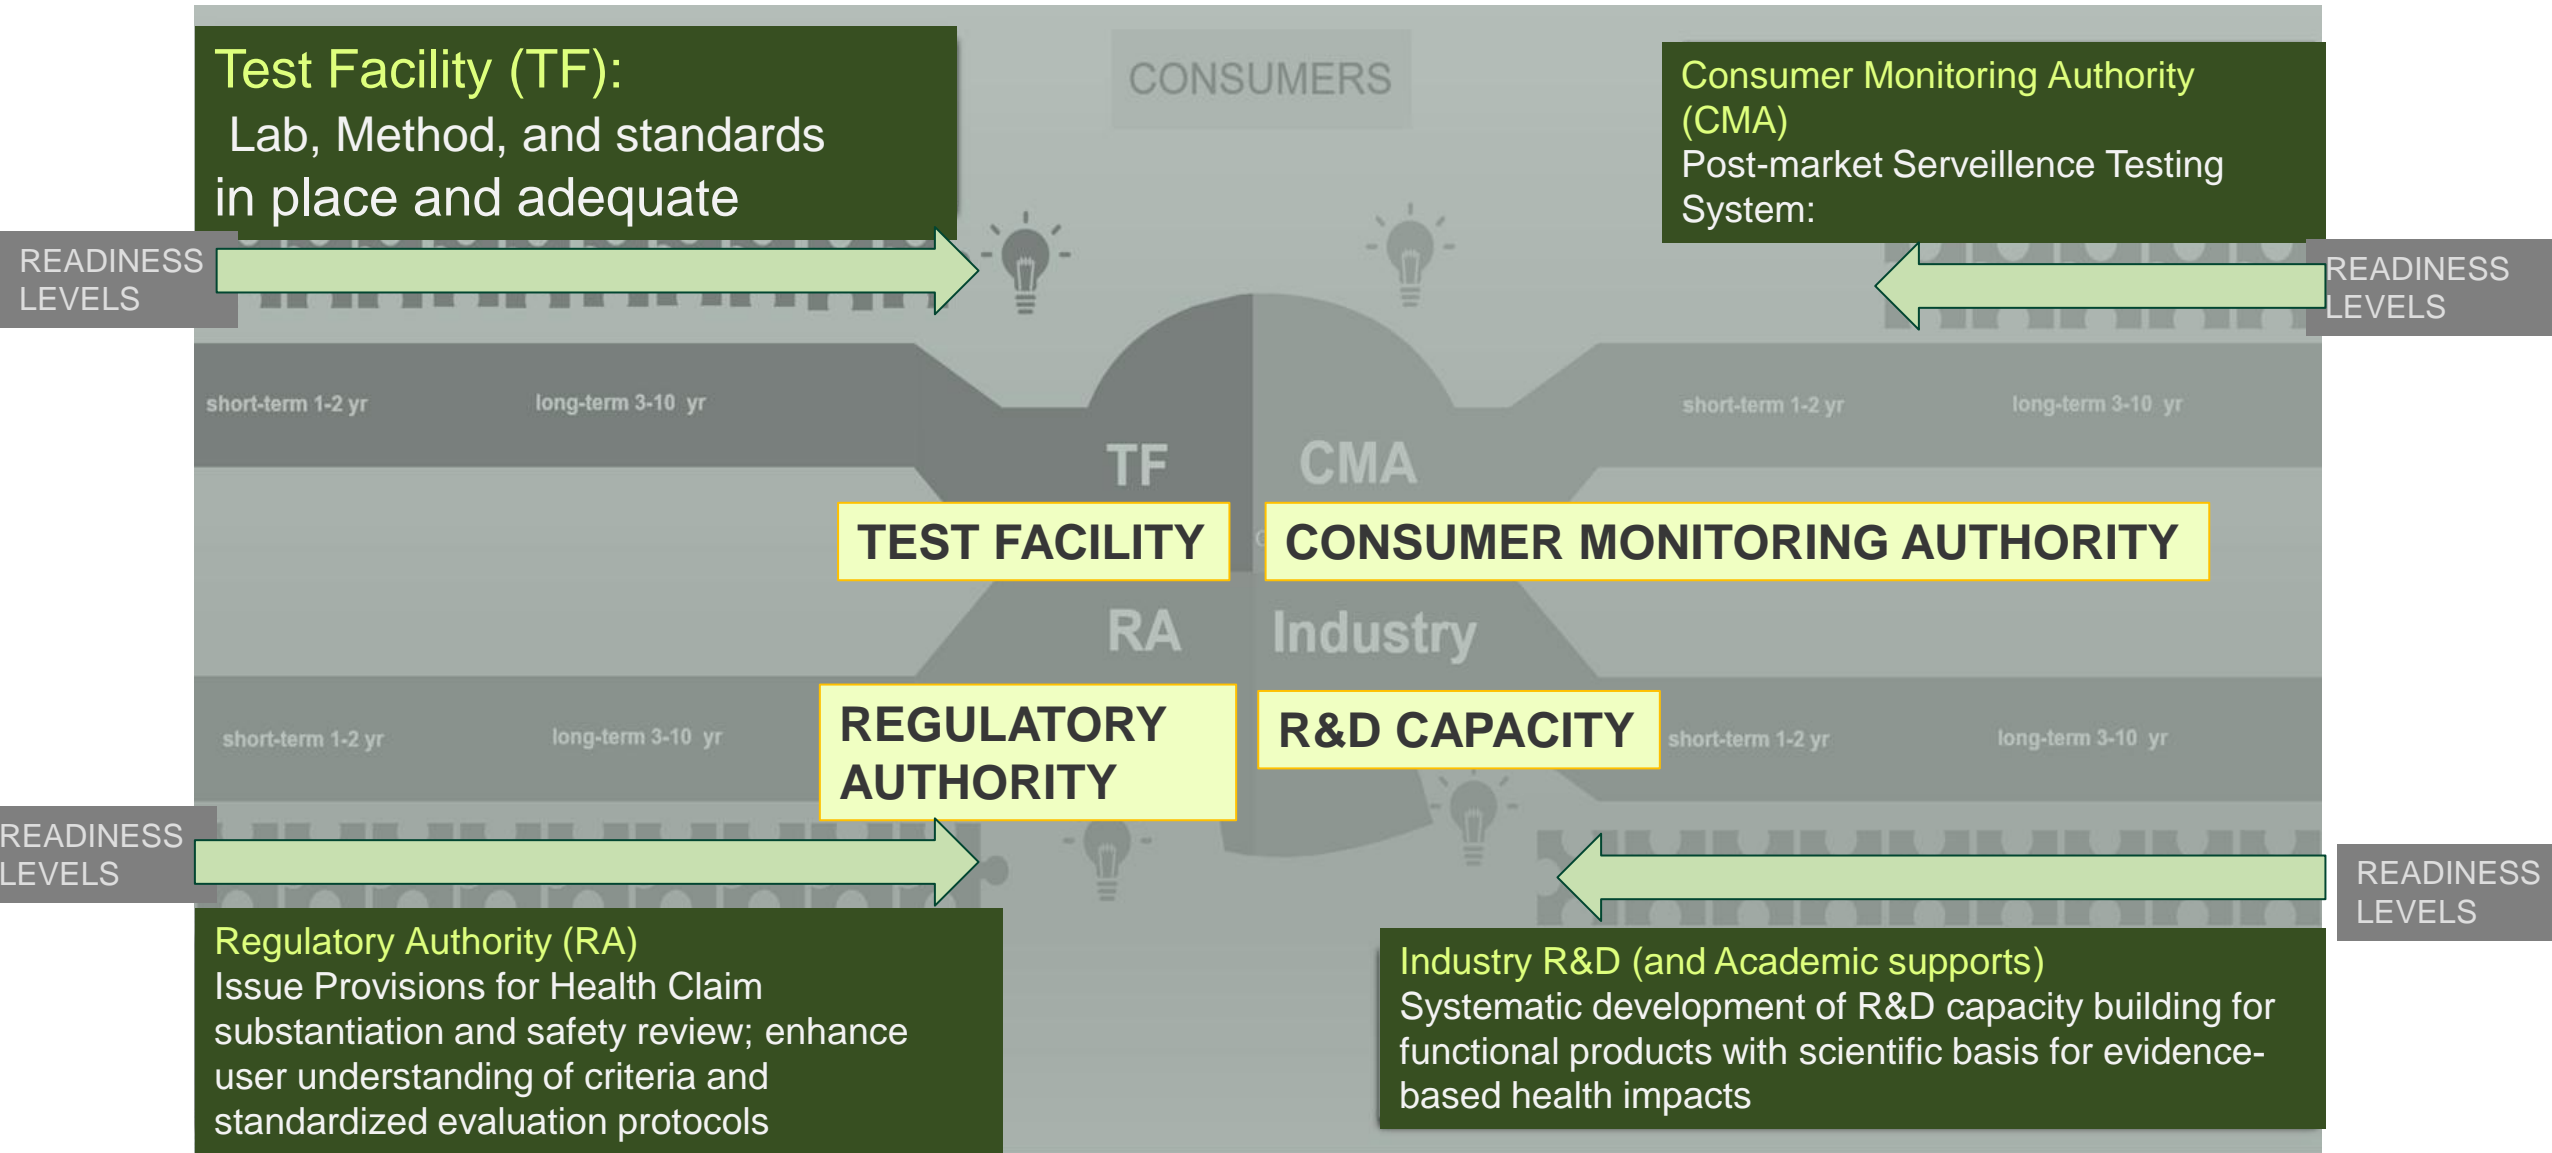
Test Facility (TF):
Lab, Method, and standards in place and adequate

CONSUMERS

Consumer Monitoring Authority (CMA)
Post-market Serveillence Testing System:

READINESS LEVELS

READINESS LEVELS

short-term 1-2 yr

long-term 3-10 yr

short-term 1-2 yr

long-term 3-10 yr

TF

CMA

TEST FACILITY

CONSUMER MONITORING AUTHORITY

RA

Industry

short-term 1-2 yr

long-term 3-10 yr

REGULATORY AUTHORITY

R&D CAPACITY

short-term 1-2 yr

long-term 3-10 yr

READINESS LEVELS

READINESS LEVELS

Regulatory Authority (RA)
Issue Provisions for Health Claim substantiation and safety review; enhance user understanding of criteria and standardized evaluation protocols

Industry R&D (and Academic supports)
Systematic development of R&D capacity building for functional products with scientific basis for evidence-based health impacts